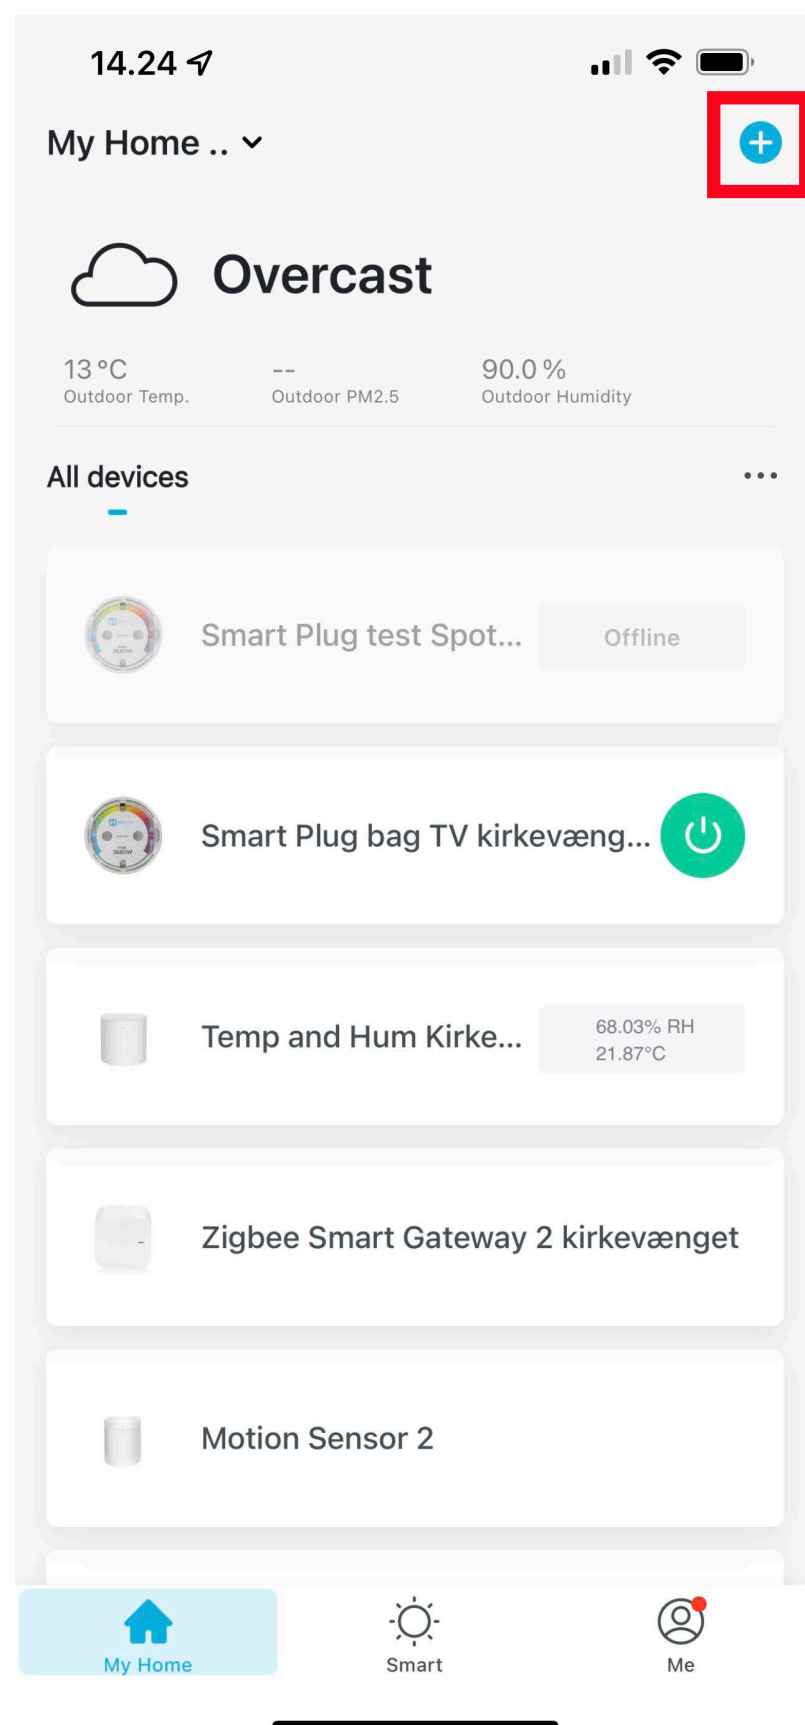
14.24

My Home ..

Overcast

13 °C
Outdoor Temp.

--
Outdoor PM2.5

90.0 %
Outdoor Humidity

All devices

Smart Plug test Spot...
Offline

Smart Plug bag TV kirkevæng...

Temp and Hum Kirke...
68.03% RH
21.87°C

Zigbee Smart Gateway 2 kirkevænget

Motion Sensor 2

My Home
Smart
Me